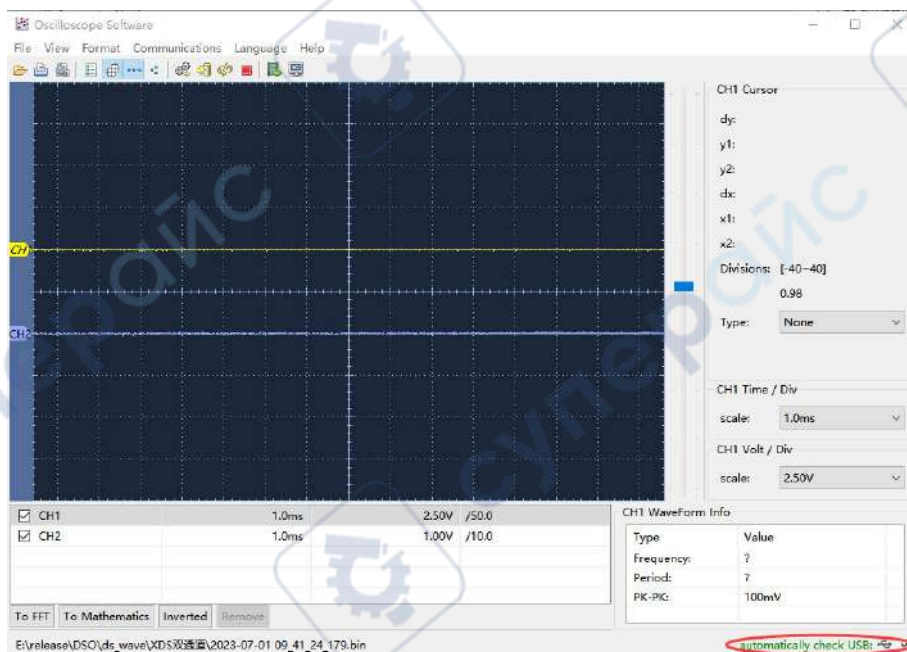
Oscilloscope Software

File View Format Communications Language Help

CH1
CH2

CH1 Cursor
dy:
y1:
y2:
dx:
x1:
x2:
Divisions: [-40~40]
0.98
Type: None

CH1 Time / Div
scale: 1.0ms

CH1 Volt / Div
scale: 2.50V

| | | | |
|---|---|---|---|
| ☑ CH1 | 1.0ms | 2.50V | /50.0 |
| ☑ CH2 | 1.0ms | 1.00V | /10.0 |

To FFT To Mathematics Inverted Remove

CH1 WaveForm Info

| Type | Value |
|---|---|
| Frequency: | ? |
| Period: | ? |
| PK-PK: | 100mV |

E:\release\DSO\ds_wave\XDS双通道\2023-07-01 09_41_24_179.bin

automatically check USB:

суперайс